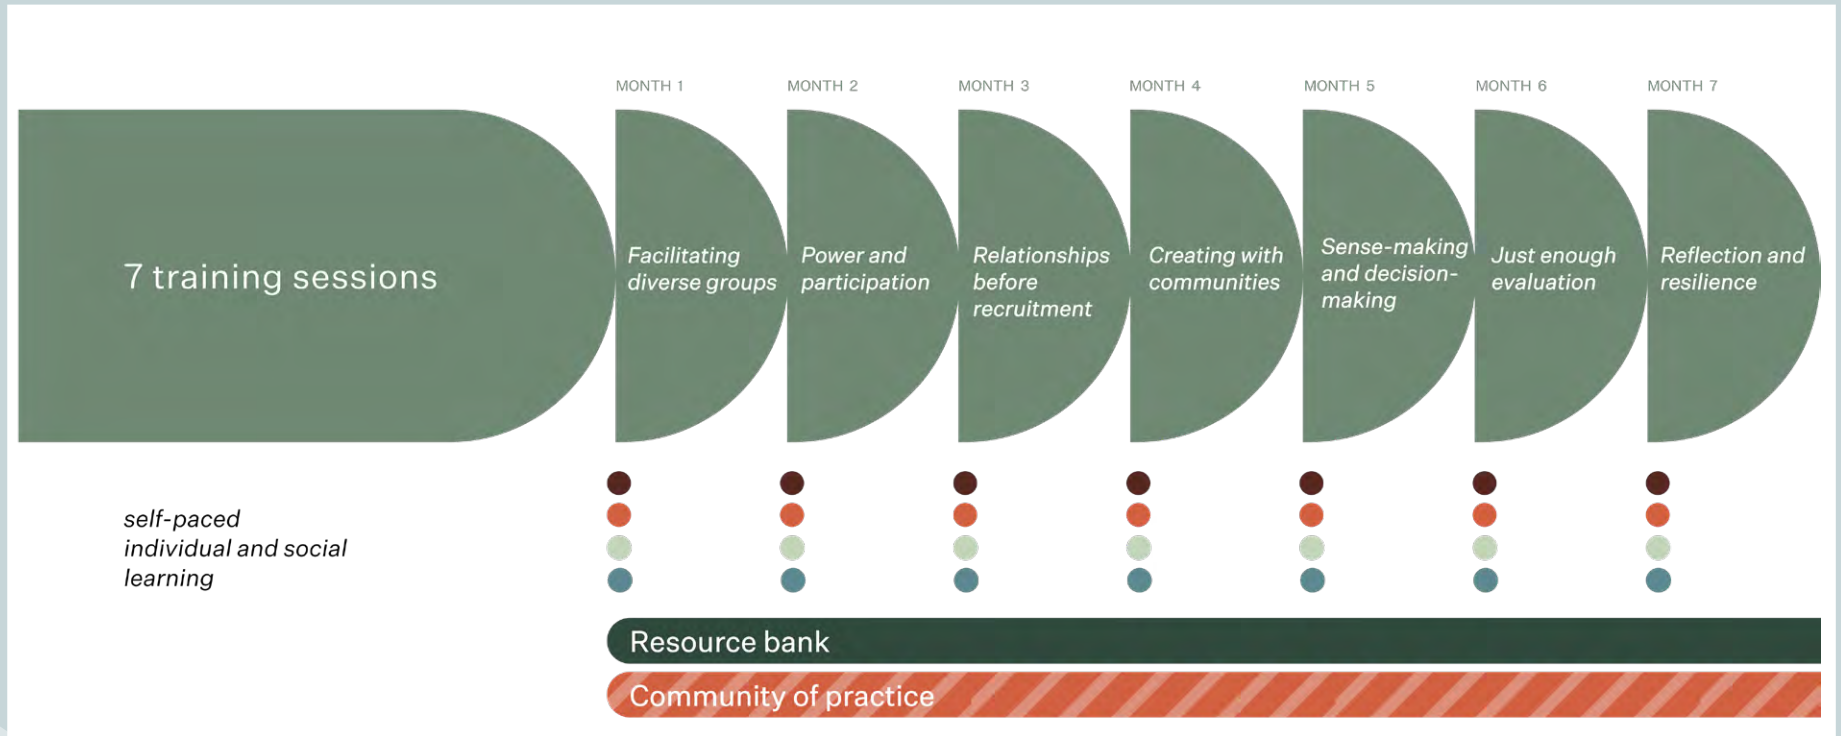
MONTH 1
MONTH 2
MONTH 3
MONTH 4
MONTH 5
MONTH 6
MONTH 7

7 training sessions

Facilitating diverse groups

Power and participation

Relationships before recruitment

Creating with communities

Sense-making and decision-making

Just enough evaluation

Reflection and resilience

self-paced individual and social learning

Resource bank

Community of practice